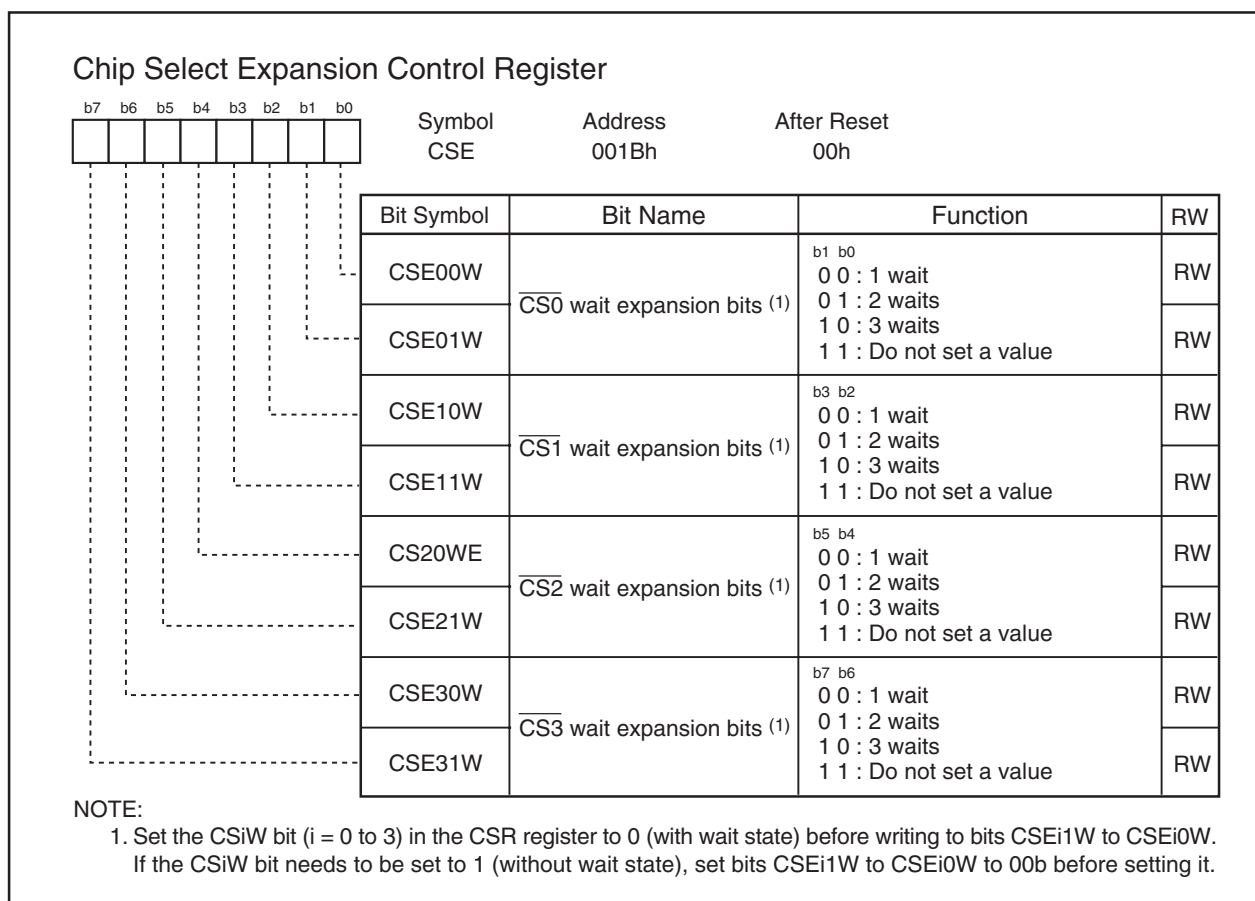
Chip Select Expansion Control Register

b7 b6 b5 b4 b3 b2 b1 b0

| Symbol | Address | After Reset |
|---|---|---|
| CSE | 001Bh | 00h |

| Bit Symbol | Bit Name | Function | RW |
|---|---|---|---|
| CSE00W | $\overline{CS0}$ wait expansion bits $^{(1)}$ | b1 b0<br>0 0 : 1 wait<br>0 1 : 2 waits<br>1 0 : 3 waits<br>1 1 : Do not set a value | RW |
| CSE01W | | | RW |
| CSE10W | $\overline{CS1}$ wait expansion bits $^{(1)}$ | b3 b2<br>0 0 : 1 wait<br>0 1 : 2 waits<br>1 0 : 3 waits<br>1 1 : Do not set a value | RW |
| CSE11W | | | RW |
| CS20WE | $\overline{CS2}$ wait expansion bits $^{(1)}$ | b5 b4<br>0 0 : 1 wait<br>0 1 : 2 waits<br>1 0 : 3 waits<br>1 1 : Do not set a value | RW |
| CSE21W | | | RW |
| CSE30W | $\overline{CS3}$ wait expansion bits $^{(1)}$ | b7 b6<br>0 0 : 1 wait<br>0 1 : 2 waits<br>1 0 : 3 waits<br>1 1 : Do not set a value | RW |
| CSE31W | | | RW |

NOTE:
1. Set the CSiW bit (i = 0 to 3) in the CSR register to 0 (with wait state) before writing to bits CSEi1W to CSEi0W. If the CSiW bit needs to be set to 1 (without wait state), set bits CSEi1W to CSEi0W to 00b before setting it.